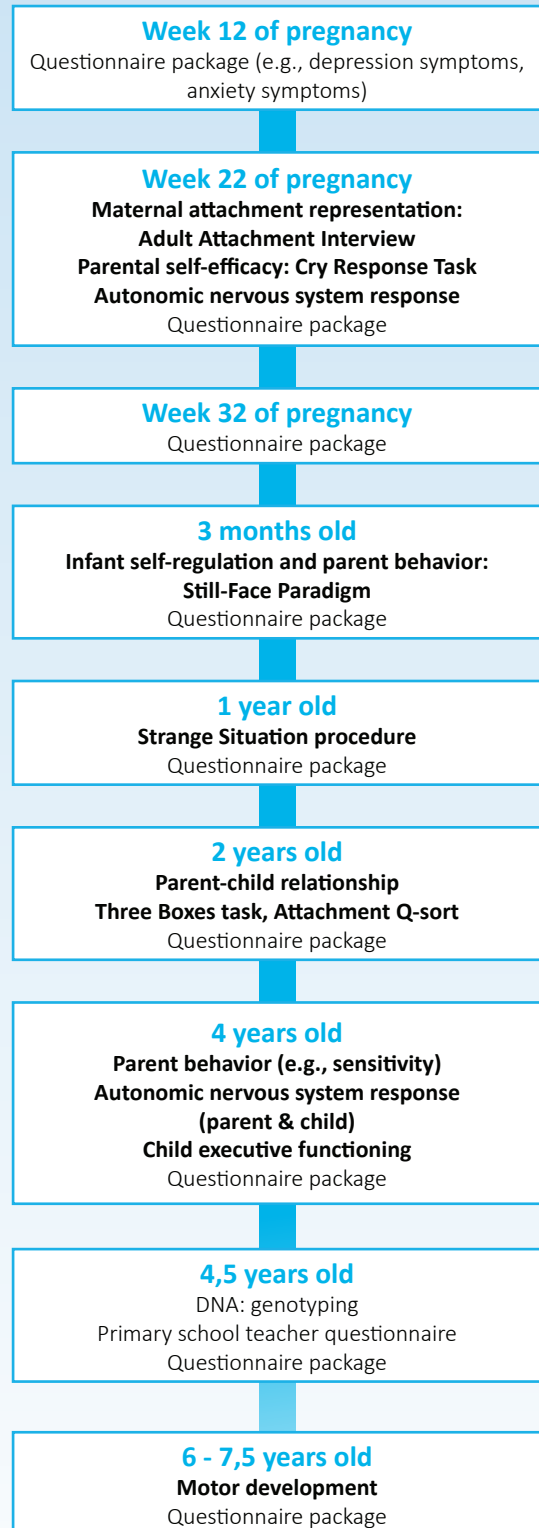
Week 12 of pregnancy
Questionnaire package (e.g., depression symptoms, anxiety symptoms)

Week 22 of pregnancy
Maternal attachment representation: Adult Attachment Interview
Parental self-efficacy: Cry Response Task
Autonomic nervous system response
Questionnaire package

Week 32 of pregnancy
Questionnaire package

3 months old
Infant self-regulation and parent behavior: Still-Face Paradigm
Questionnaire package

1 year old
Strange Situation procedure
Questionnaire package

2 years old
Parent-child relationship
Three Boxes task, Attachment Q-sort
Questionnaire package

4 years old
Parent behavior (e.g., sensitivity)
Autonomic nervous system response (parent & child)
Child executive functioning
Questionnaire package

4,5 years old
DNA: genotyping
Primary school teacher questionnaire
Questionnaire package

6 - 7,5 years old
Motor development
Questionnaire package